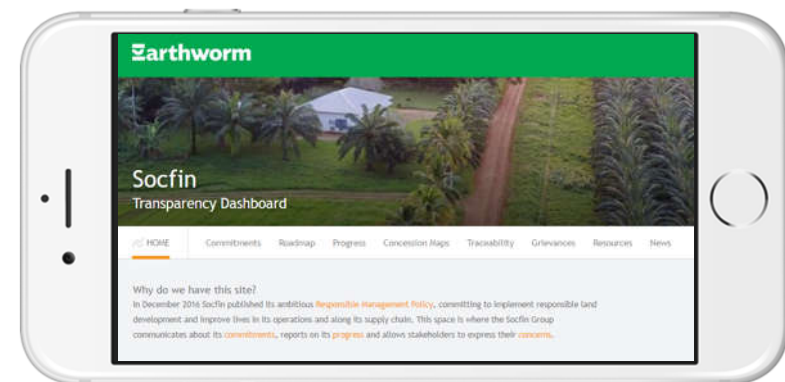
Earthworm

Socfin
Transparency Dashboard

HOME Commitments Roadmap Progress Concession Maps Traceability Grievances Resources News

Why do we have this site?
In December 2016 Socfin published its ambitious Responsible Management Policy, committing to implement responsible land development and improve lives in its operations and along its supply chain. This space is where the Socfin Group communicates about its commitments, reports on its progress and allows stakeholders to express their concerns.